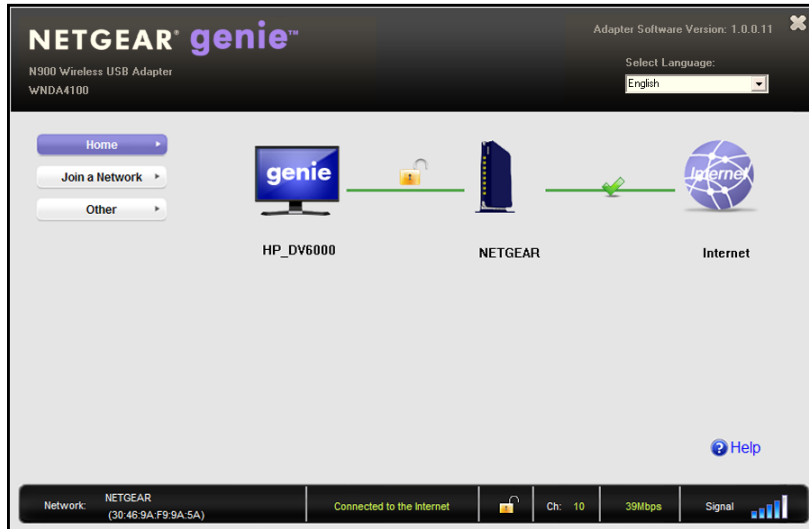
NETGEAR® genie™
N900 Wireless USB Adapter
WNDA4100

Adapter Software Version: 1.0.0.11
Select Language:
English

Home
Join a Network
Other

genie
HP_DV6000
NETGEAR
Internet
Internet

Help

Network: NETGEAR (30:46:9A:F9:9A:5A)
Connected to the Internet
Ch: 10
39Mbps
Signal